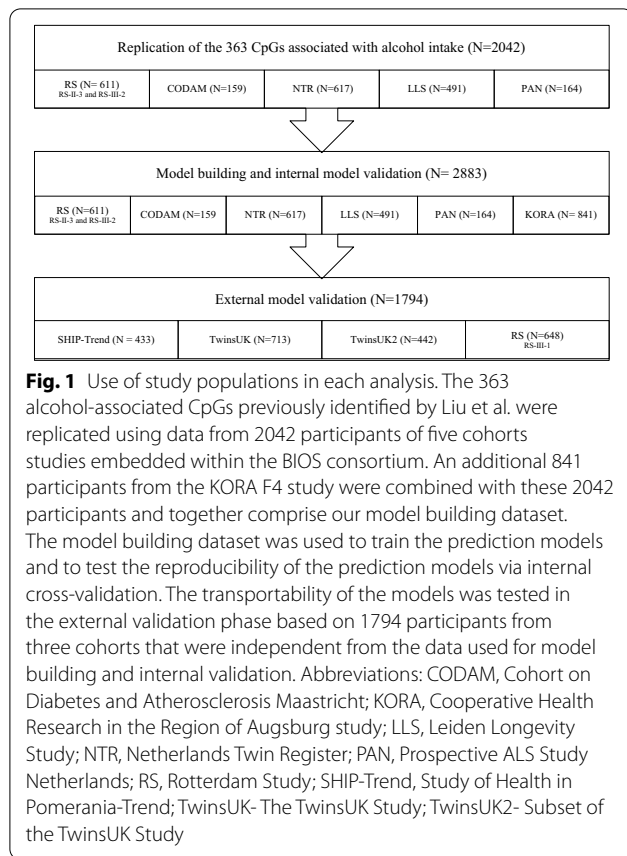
Replication of the 363 CpGs associated with alcohol intake (N=2042)

| RS (N= 611) RS-II-3 and RS-III-2 | CODAM (N=159) | NTR (N=617) | LLS (N=491) | PAN (N=164) |
|---|---|---|---|---|

Model building and internal model validation (N= 2883)

| RS (N=611) RS-II-3 and RS-III-2 | CODAM (N=159) | NTR (N=617) | LLS (N=491) | PAN (N=164) | KORA (N= 841) |
|---|---|---|---|---|---|

External model validation (N=1794)

| SHIP-Trend (N = 433) | TwinsUK (N=713) | TwinsUK2 (N=442) | RS (N=648) RS-III-1 |
|---|---|---|---|

**Fig. 1** Use of study populations in each analysis. The 363 alcohol-associated CpGs previously identified by Liu et al. were replicated using data from 2042 participants of five cohorts studies embedded within the BIOS consortium. An additional 841 participants from the KORA F4 study were combined with these 2042 participants and together comprise our model building dataset. The model building dataset was used to train the prediction models and to test the reproducibility of the prediction models via internal cross-validation. The transportability of the models was tested in the external validation phase based on 1794 participants from three cohorts that were independent from the data used for model building and internal validation. Abbreviations: CODAM, Cohort on Diabetes and Atherosclerosis Maastricht; KORA, Cooperative Health Research in the Region of Augsburg study; LLS, Leiden Longevity Study; NTR, Netherlands Twin Register; PAN, Prospective ALS Study Netherlands; RS, Rotterdam Study; SHIP-Trend, Study of Health in Pomerania-Trend; TwinsUK- The TwinsUK Study; TwinsUK2- Subset of the TwinsUK Study